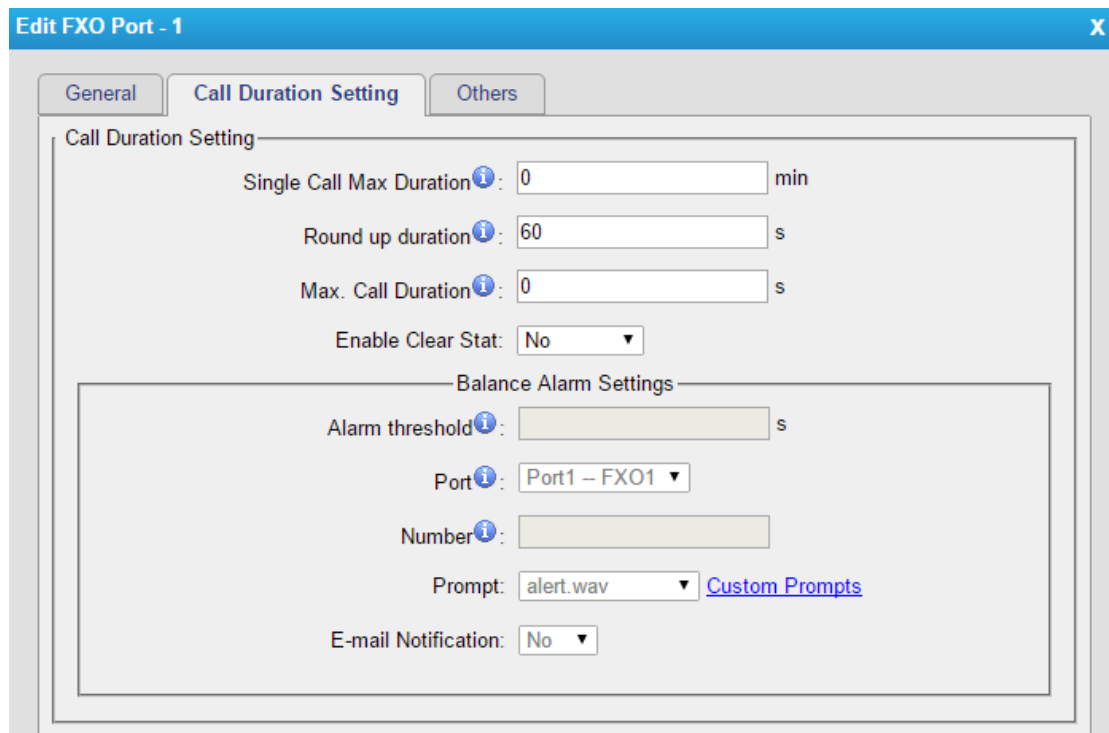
Edit FXO Port - 1

X

General

Call Duration Setting

Others

Call Duration Setting

Single Call Max Duration: 0 min

Round up duration: 60 s

Max. Call Duration: 0 s

Enable Clear Stat: No

Balance Alarm Settings

Alarm threshold: s

Port: Port1 -- FXO1

Number:

Prompt: alert.wav Custom Prompts

E-mail Notification: No